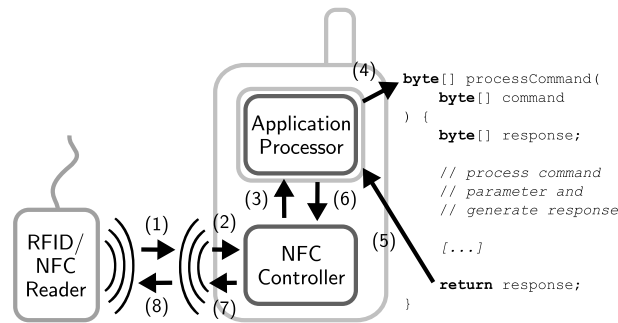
RFID/
NFC
Reader

(1)
(8)
(2)
(7)

Application
Processor

(3)
(6)

NFC
Controller

(4)
(5)

byte[] processCommand(
    byte[] command
) {
    byte[] response;

    // process command
    // parameter and
    // generate response

    [...]

    return response;
}